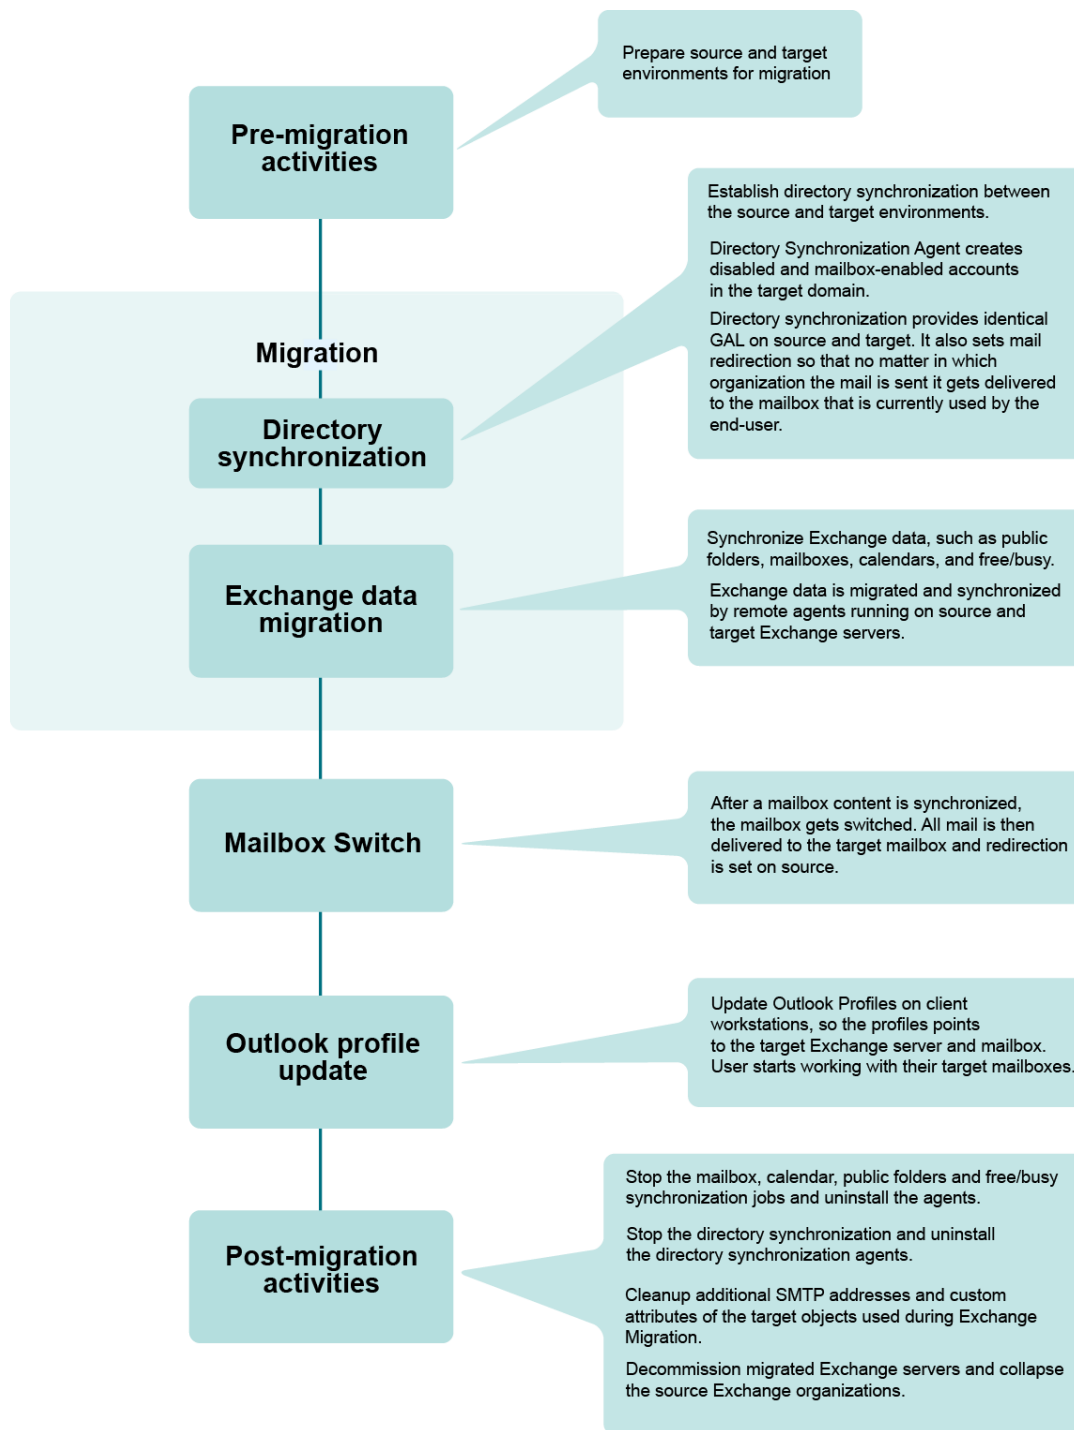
Pre-migration activities

Prepare source and target environments for migration

Migration

Directory synchronization

Establish directory synchronization between the source and target environments.

Directory Synchronization Agent creates disabled and mailbox-enabled accounts in the target domain.

Directory synchronization provides identical GAL on source and target. It also sets mail redirection so that no matter in which organization the mail is sent it gets delivered to the mailbox that is currently used by the end-user.

Exchange data migration

Synchronize Exchange data, such as public folders, mailboxes, calendars, and free/busy.

Exchange data is migrated and synchronized by remote agents running on source and target Exchange servers.

Mailbox Switch

After a mailbox content is synchronized, the mailbox gets switched. All mail is then delivered to the target mailbox and redirection is set on source.

Outlook profile update

Update Outlook Profiles on client workstations, so the profiles points to the target Exchange server and mailbox. User starts working with their target mailboxes.

Post-migration activities

Stop the mailbox, calendar, public folders and free/busy synchronization jobs and uninstall the agents.

Stop the directory synchronization and uninstall the directory synchronization agents.

Cleanup additional SMTP addresses and custom attributes of the target objects used during Exchange Migration.

Decommission migrated Exchange servers and collapse the source Exchange organizations.